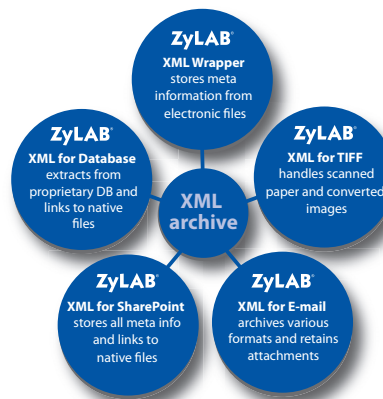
ZyLAB®
XML Wrapper
stores meta information from electronic files

ZyLAB®
XML for Database
extracts from proprietary DB and links to native files

XML archive

ZyLAB®
XML for TIFF
handles scanned paper and converted images

ZyLAB®
XML for SharePoint
stores all meta info and links to native files

ZyLAB®
XML for E-mail
archives various formats and retains attachments